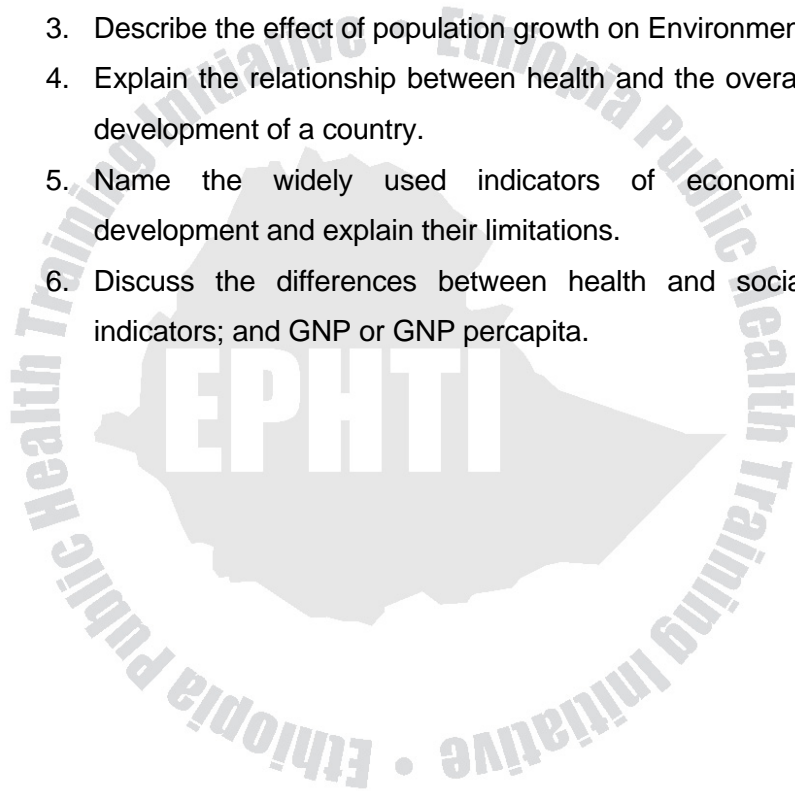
3. Describe the effect of population growth on Environmer

4. Explain the relationship between health and the overa development of a country.

5. Name the widely used indicators of economi development and explain their limitations.

6. Discuss the differences between health and socia indicators; and GNP or GNP percapita.

Ethiopia Public Health Training Initiative

EPHTI

Ethiopia Public Health Training Initiative